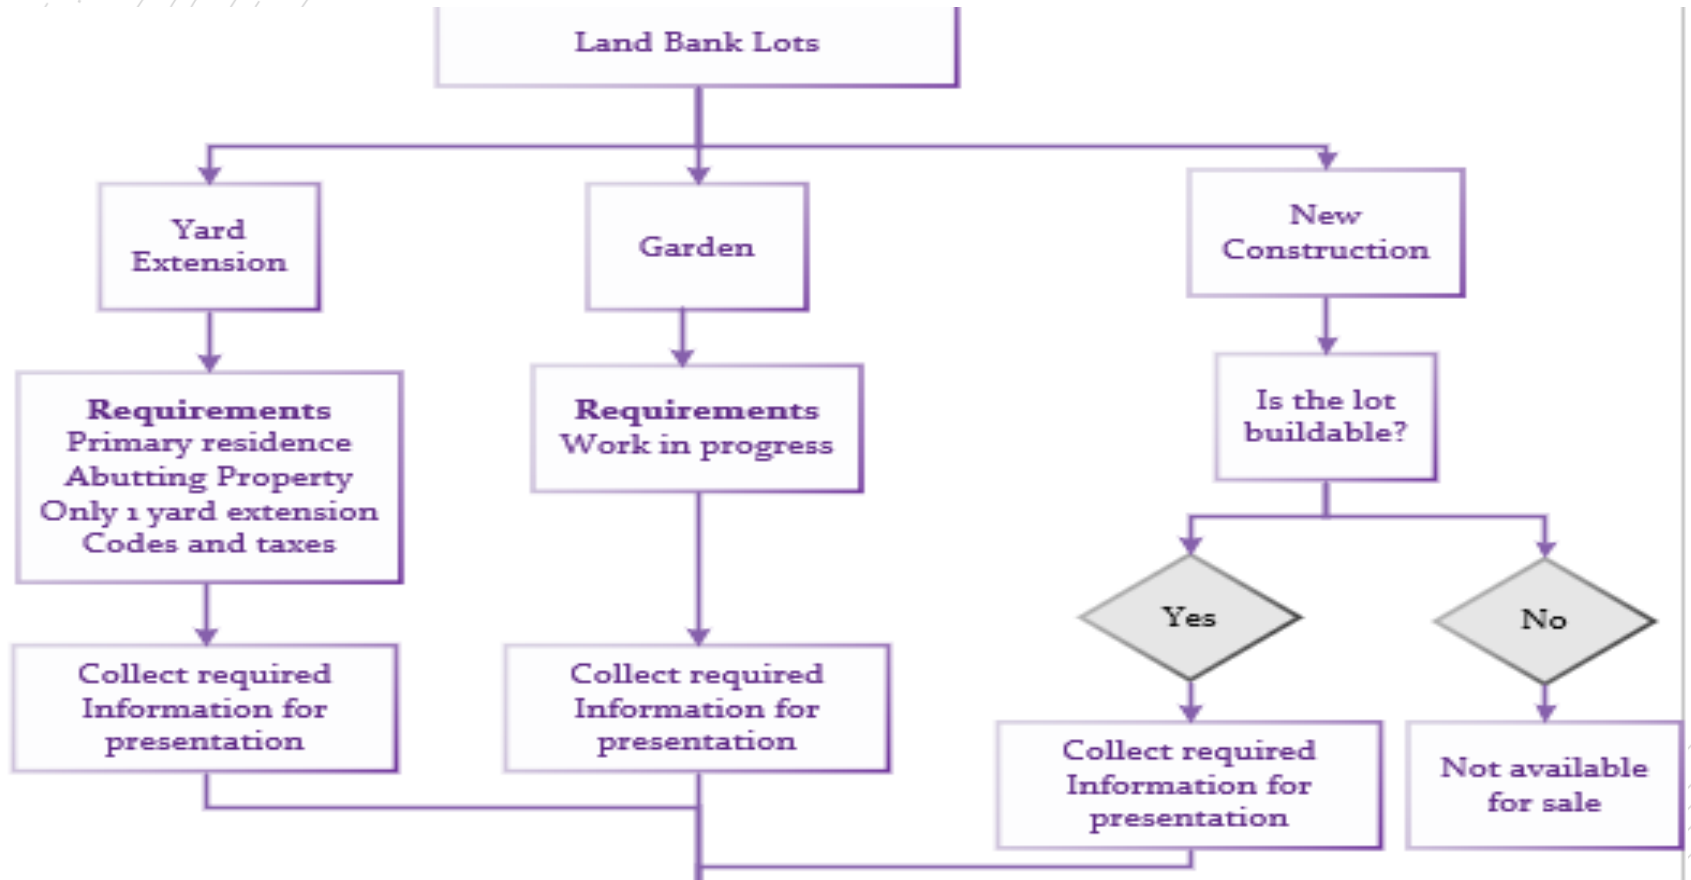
Land Bank Lots

Yard Extension

Garden

New Construction

**Requirements**
Primary residence
Abutting Property
Only 1 yard extension
Codes and taxes

**Requirements**
Work in progress

Is the lot buildable?

Yes

No

Collect required Information for presentation

Collect required Information for presentation

Collect required Information for presentation

Not available for sale